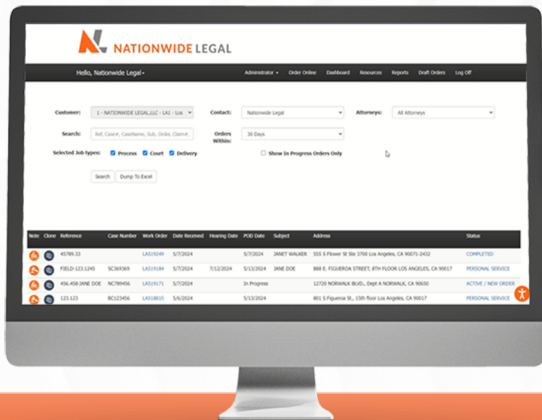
NATIONWIDE LEGAL

Hello, Nationwide Legal ▾

Administrator ▾ Order Online Dashboard Resources Reports Draft Orders Log Off

Customer: 1 - NATIONWIDE LEGAL,LLC - LA1 - Los

Contact: Nationwide Legal

Attorneys: All Attorneys

Search: Ref, Case#, CaseName, Sub, Order, Claim#

Orders Within: 30 Days

Selected Job types: Process Court Delivery

Show In Progress Orders Only

Search Dump To Excel

| Note | Clone | Reference | Case Number | Work Order | Date Received | Hearing Date | POD Date | Subject | Address | Status |
|---|---|---|---|---|---|---|---|---|---|---|
| | | 45789.33 | | LA519249 | 5/7/2024 | | 5/7/2024 | JANET WALKER | 555 S Flower St Ste 3760 Los Angeles, CA 90071-2432 | COMPLETED |
| | | FIELD-123.1245 | SC369369 | LA519184 | 5/7/2024 | 7/12/2024 | 5/13/2024 | JANE DOE | 888 E. FIGUEROA STREET, 8TH FLOOR LOS ANGELES, CA 90017 | PERSONAL SERVICE |
| | | 456.458 JANE DOE | NC789456 | LA519171 | 5/7/2024 | | In Progress | | 12720 NORWALK BLVD., Dept A NORWALK, CA 90650 | ACTIVE / NEW ORDER |
| | | 123.123 | BC123456 | LA518815 | 5/6/2024 | | 5/13/2024 | | 801 S Figueroa St., 15th floor Los Angeles, CA 90017 | PERSONAL SERVICE |